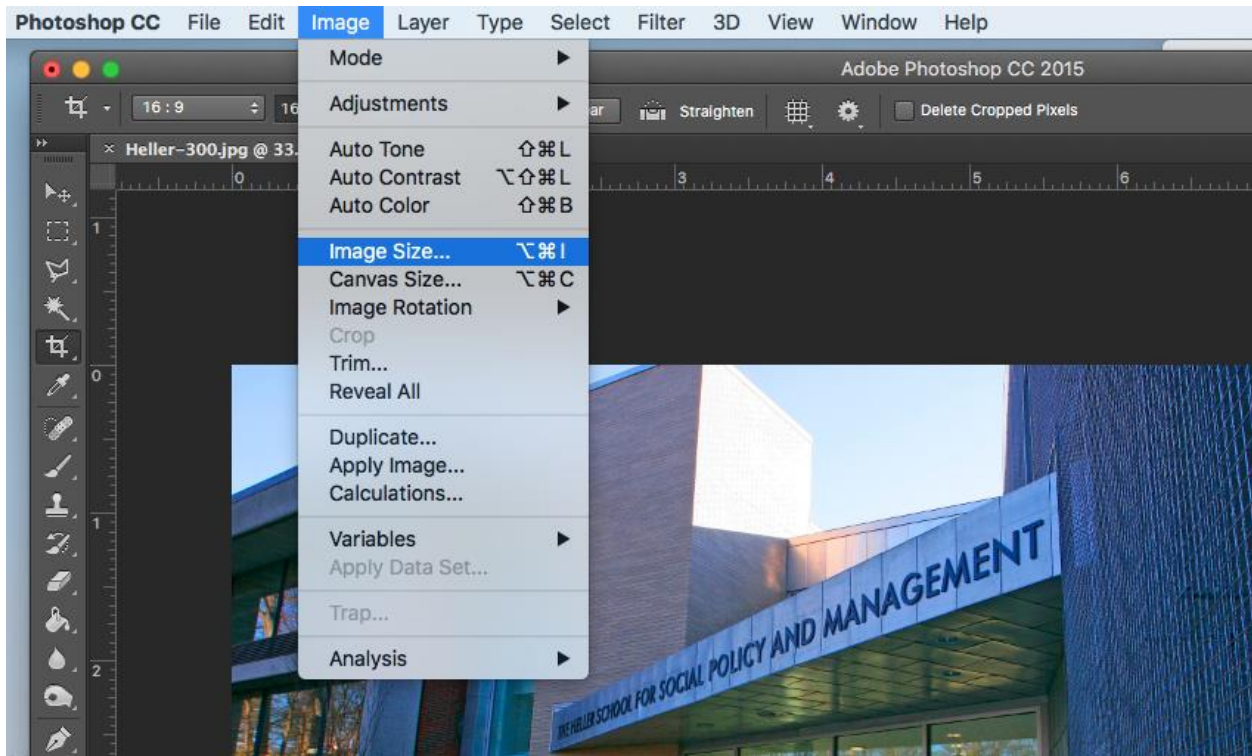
Photoshop CC File Edit Image Layer Type Select Filter 3D View Window Help

Adobe Photoshop CC 2015

16 : 9 16 ar Straighten Delete Cropped Pixels

× Heller-300.jpg @ 33.

Mode
Adjustments
Auto Tone ⇧⌘L
Auto Contrast ⌥⇧⌘L
Auto Color ⇧⌘B
Image Size... ⌥⌘I
Canvas Size... ⌥⌘C
Image Rotation
Crop
Trim...
Reveal All
Duplicate...
Apply Image...
Calculations...
Variables
Apply Data Set...
Trap...
Analysis

0 3 4 5 6
1 0 1 2

THE HELLER SCHOOL FOR SOCIAL POLICY AND MANAGEMENT